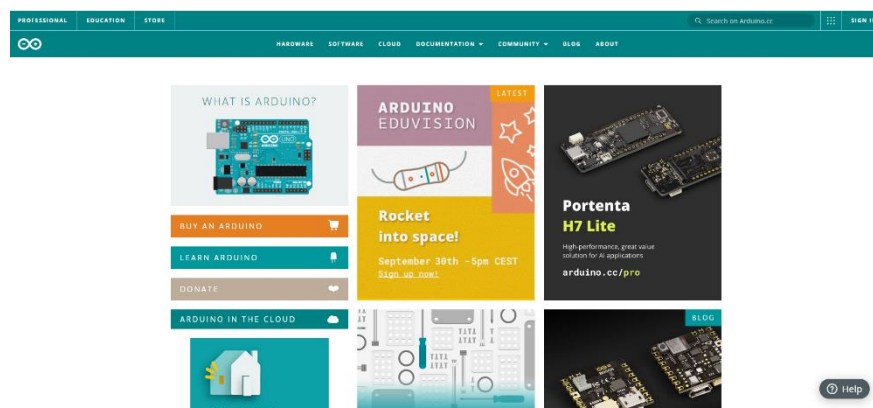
PROFESSIONAL EDUCATION STORE

Search on Arduino.cc

SIGN I

HARDWARE SOFTWARE CLOUD DOCUMENTATION ▾ COMMUNITY ▾ BLOG ABOUT

WHAT IS ARDUINO?

BUY AN ARDUINO

LEARN ARDUINO

DONATE

ARDUINO IN THE CLOUD

ARDUINO EDUVISION

LATEST

Rocket into space!

September 30th -5pm CEST

Sign up now!

Portenta H7 Lite

High-performance, great value solution for AI applications

arduino.cc/pro

BLOG

Help